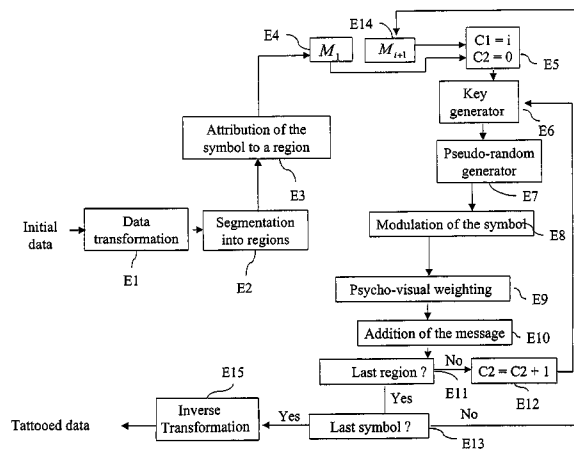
E4
$M_1$
E14
$M_{i+1}$
C1 = i
C2 = 0
E5
Key generator
E6
Attribution of the symbol to a region
E3
Pseudo-random generator
E7
Initial data
Data transformation
E1
Segmentation into regions
E2
Modulation of the symbol
E8
Psycho-visual weighting
E9
Addition of the message
E10
Last region ?
No
C2 = C2 + 1
E11
E12
Yes
E15
Inverse Transformation
Yes
No
Tattooed data
Last symbol ?
E13